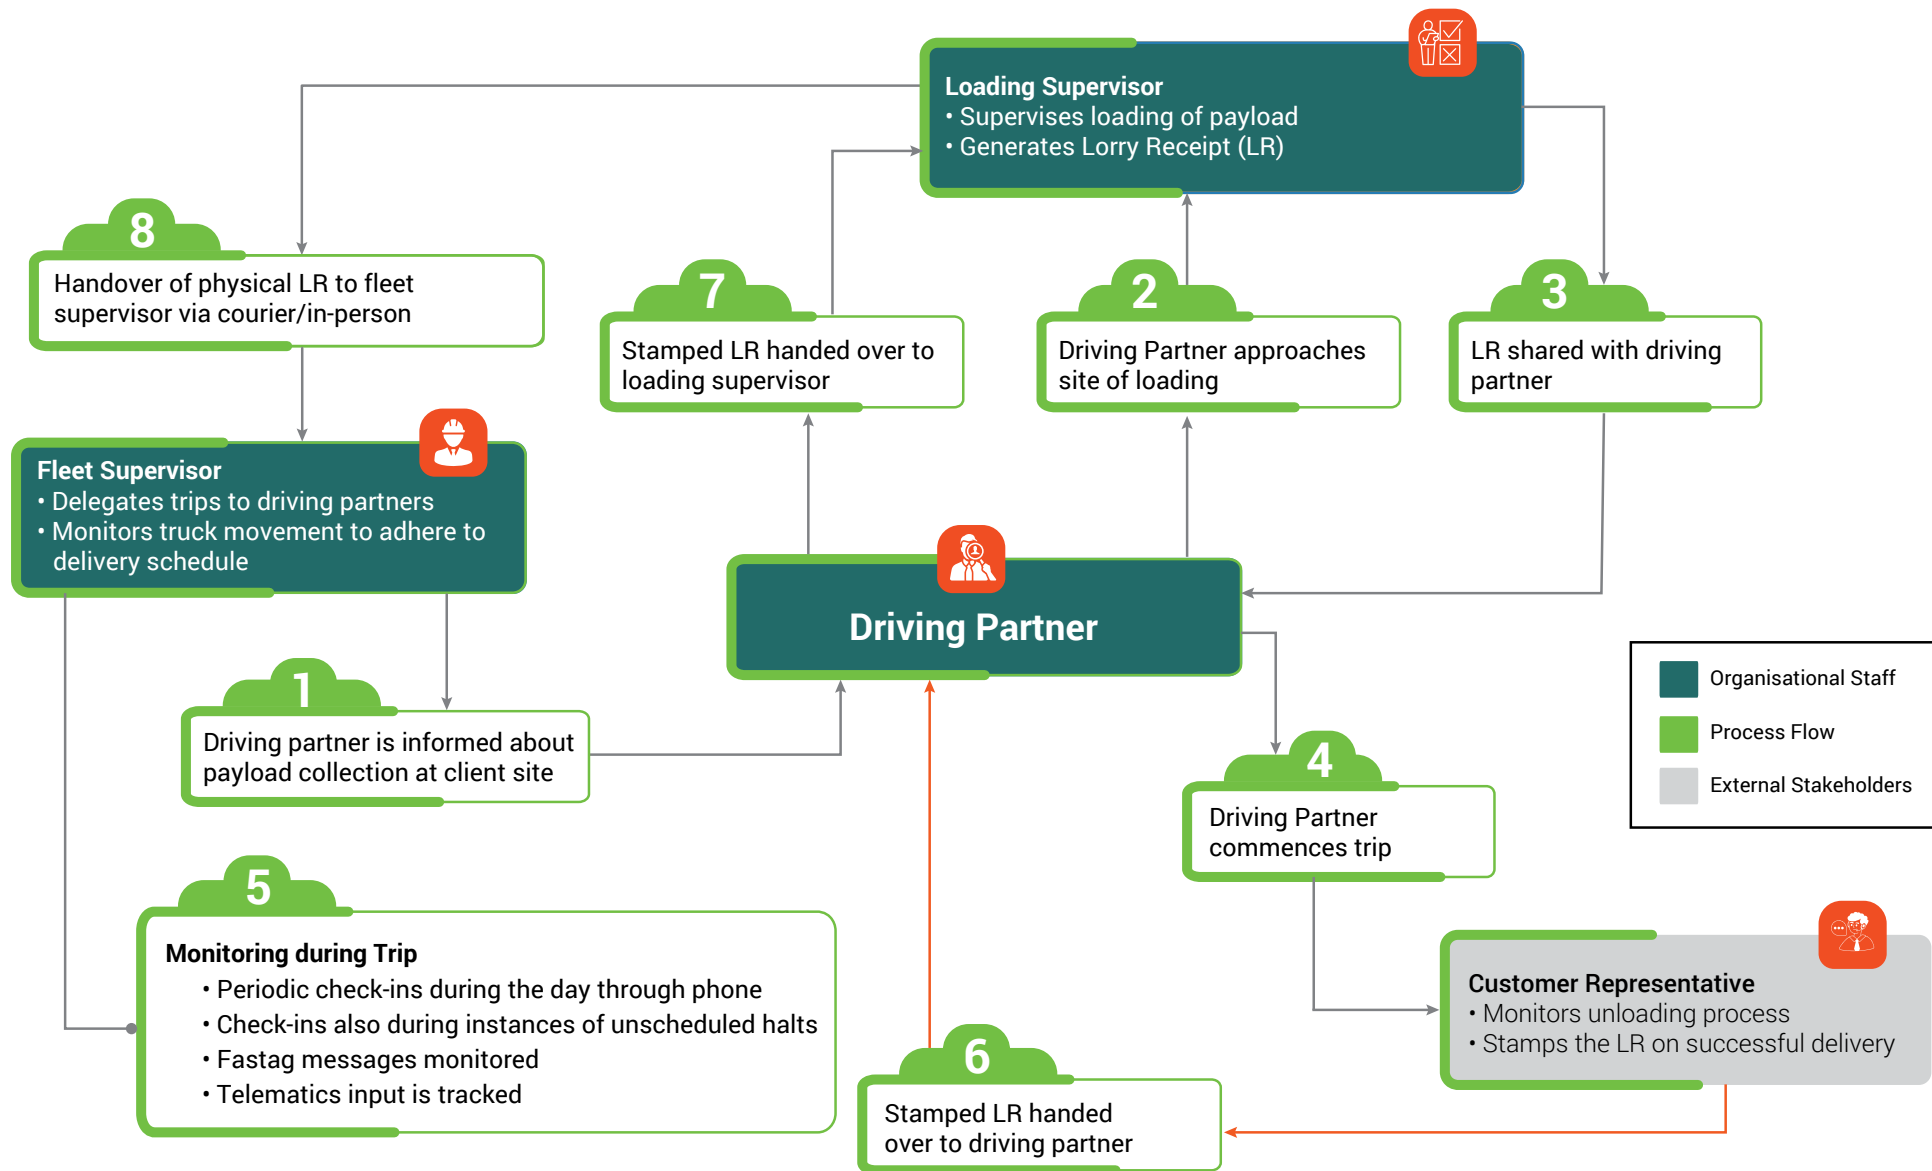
Loading Supervisor
• Supervises loading of payload
• Generates Lorry Receipt (LR)

8
Handover of physical LR to fleet supervisor via courier/in-person

7
Stamped LR handed over to loading supervisor

2
Driving Partner approaches site of loading

3
LR shared with driving partner

Fleet Supervisor
• Delegates trips to driving partners
• Monitors truck movement to adhere to delivery schedule

Driving Partner

1
Driving partner is informed about payload collection at client site

4
Driving Partner commences trip

Organisational Staff
Process Flow
External Stakeholders

5
Monitoring during Trip
• Periodic check-ins during the day through phone
• Check-ins also during instances of unscheduled halts
• Fastag messages monitored
• Telematics input is tracked

Customer Representative
• Monitors unloading process
• Stamps the LR on successful delivery

6
Stamped LR handed over to driving partner